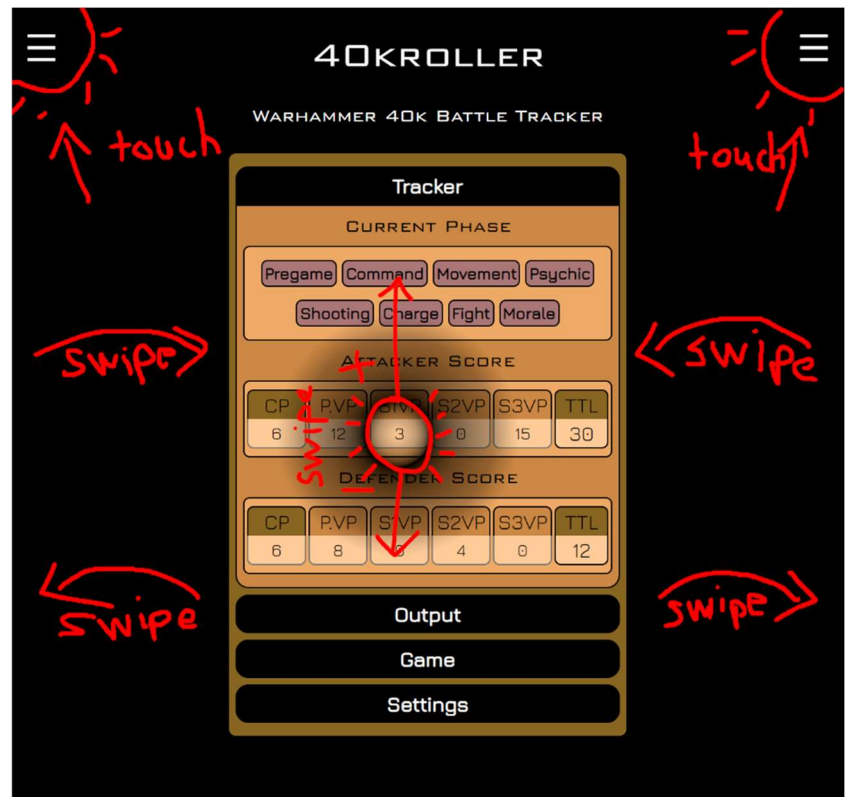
touch

40kroller

touch

Warhammer 40k Battle Tracker

Tracker

Current Phase

Pregame Command Movement Psychic

Shooting Charge Fight Morale

swipe

swipe

Attacker Score

+

| CP | P.VP | S1VP | S2VP | S3VP | TTL |
|---|---|---|---|---|---|
| 6 | 12 | 3 | 0 | 15 | 30 |

swipe

Defender Score

| CP | P.VP | S1VP | S2VP | S3VP | TTL |
|---|---|---|---|---|---|
| 6 | 8 | 0 | 4 | 0 | 12 |

swipe

swipe

Output

Game

Settings